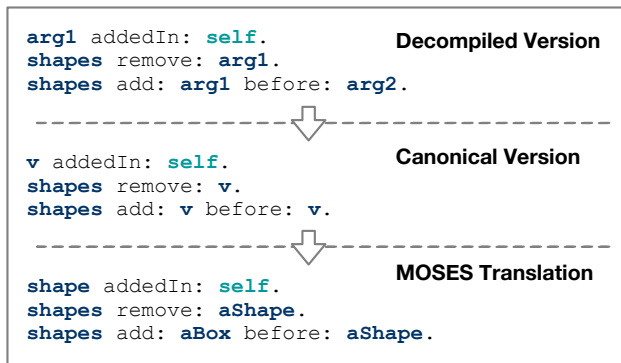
arg1 addedIn: self.
shapes remove: arg1.
shapes add: arg1 before: arg2.

Decompiled Version

v addedIn: self.
shapes remove: v.
shapes add: v before: v.

Canonical Version

shape addedIn: self.
shapes remove: aShape.
shapes add: aBox before: aShape.

MOSES Translation